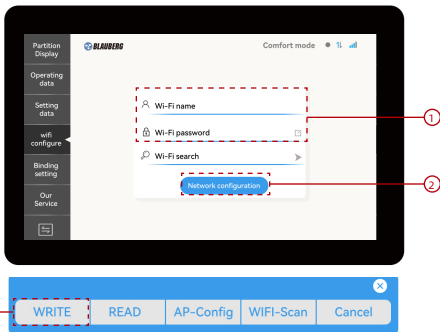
Partition Display

Operating data

Setting data

wifi configure

Binding setting

Our Service

BLAUBERG

Comfort mode

Wi-Fi name

Wi-Fi password

Wi-Fi search

Network configuration

1

2

WRITE

READ

AP-Config

WIFI-Scan

Cancel